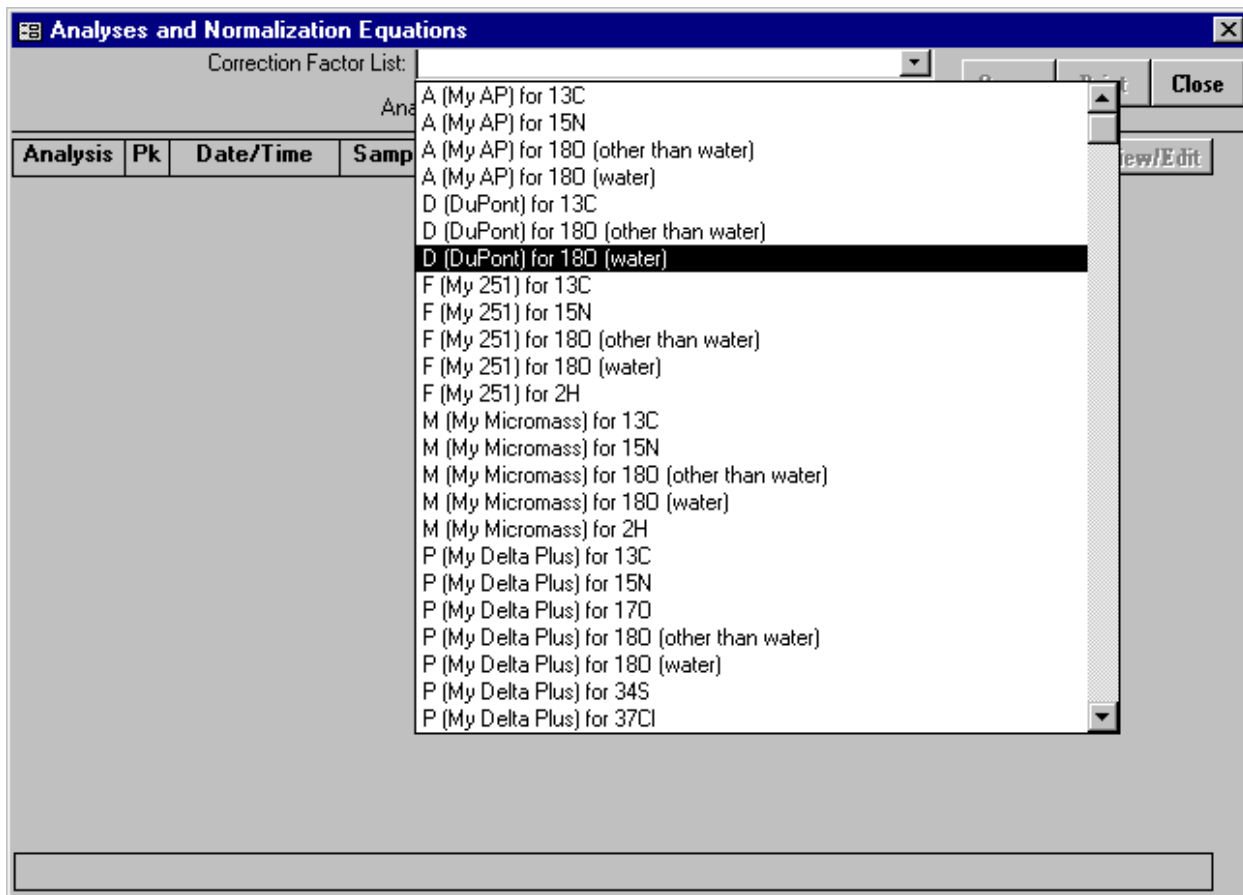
Analyses and Normalization Equations

Correction Factor List:

Ana

Close

Analysis | Pk | Date/Time | Samp

iew/Edit

A (My AP) for 13C
A (My AP) for 15N
A (My AP) for 18O (other than water)
A (My AP) for 18O (water)
D (DuPont) for 13C
D (DuPont) for 18O (other than water)
D (DuPont) for 18O (water)
F (My 251) for 13C
F (My 251) for 15N
F (My 251) for 18O (other than water)
F (My 251) for 18O (water)
F (My 251) for 2H
M (My Micromass) for 13C
M (My Micromass) for 15N
M (My Micromass) for 18O (other than water)
M (My Micromass) for 18O (water)
M (My Micromass) for 2H
P (My Delta Plus) for 13C
P (My Delta Plus) for 15N
P (My Delta Plus) for 17O
P (My Delta Plus) for 18O (other than water)
P (My Delta Plus) for 18O (water)
P (My Delta Plus) for 34S
P (My Delta Plus) for 37Cl